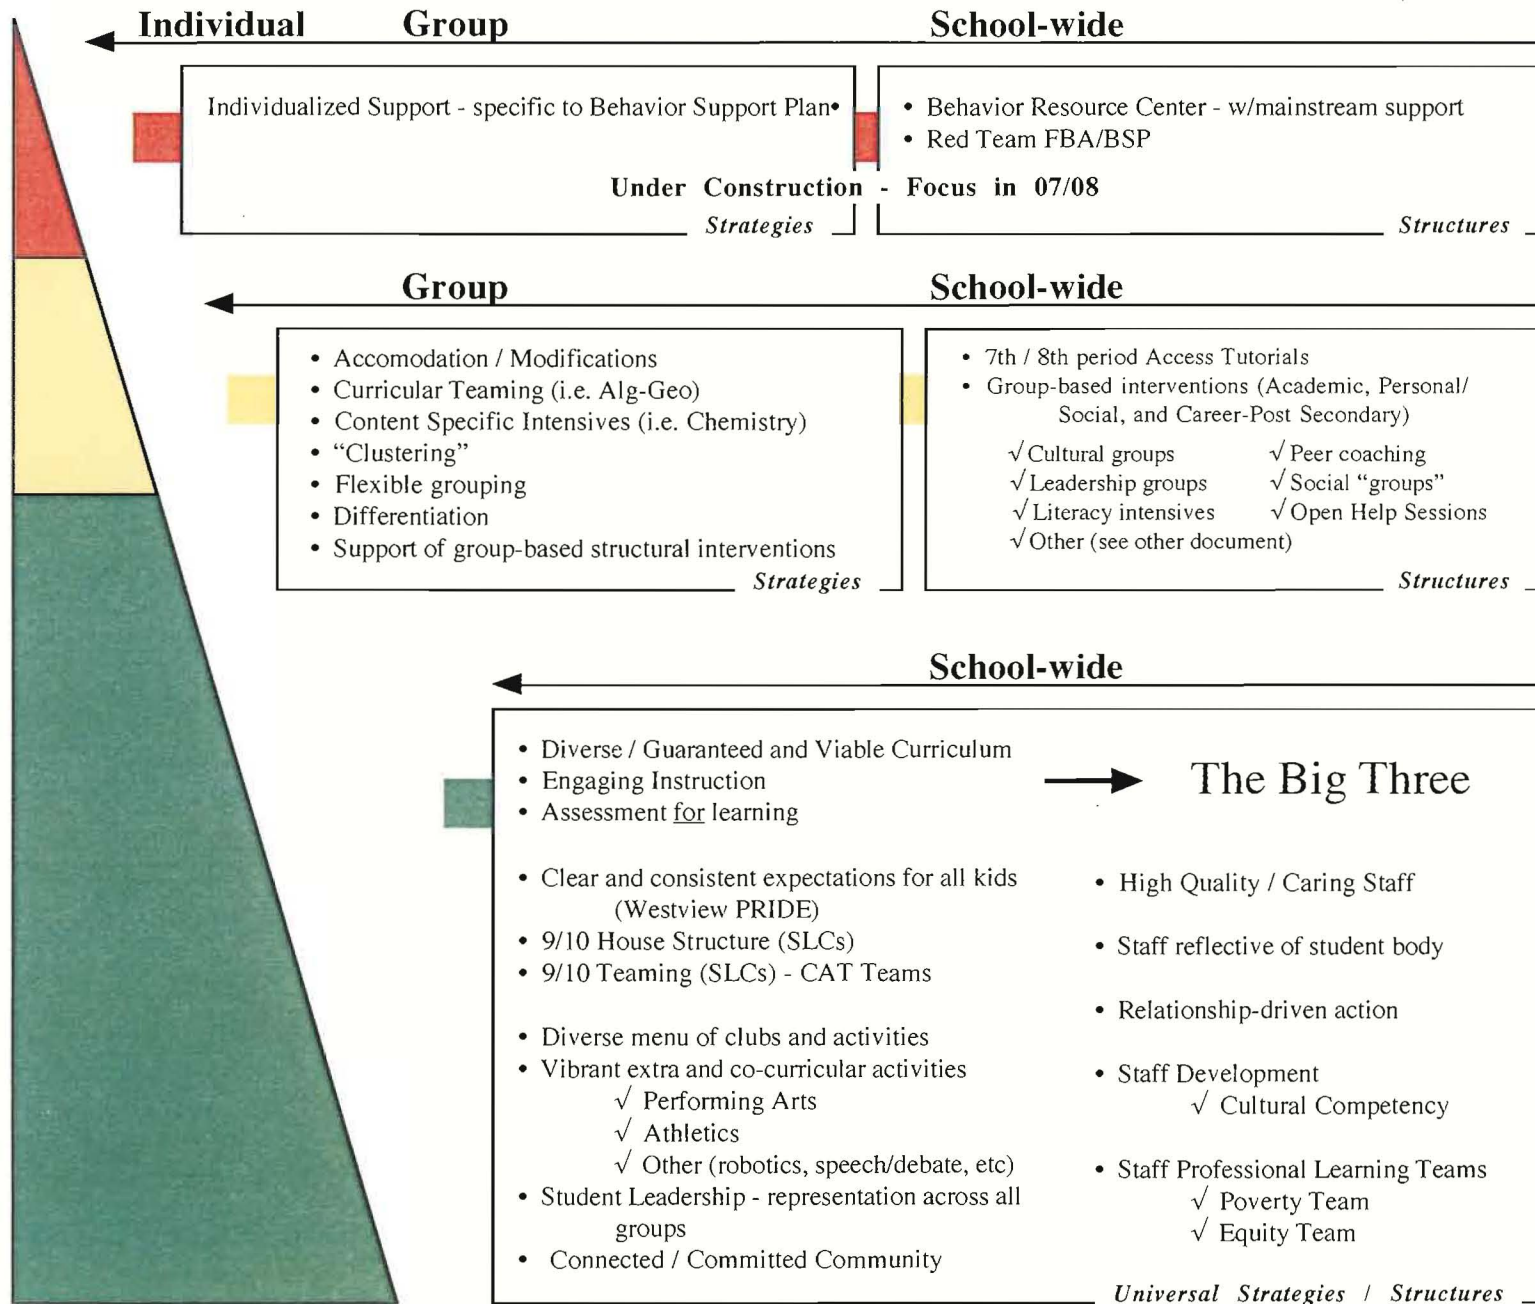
Individual Group School-wide

Individualized Support - specific to Behavior Support Plan•

• Behavior Resource Center - w/mainstream support
• Red Team FBA/BSP

Under Construction - Focus in 07/08

Strategies

Structures

Group School-wide

• Accomodation / Modifications
• Curricular Teaming (i.e. Alg-Geo)
• Content Specific Intensives (i.e. Chemistry)
• "Clustering"
• Flexible grouping
• Differentiation
• Support of group-based structural interventions

Strategies

• 7th / 8th period Access Tutorials
• Group-based interventions (Academic, Personal/ Social, and Career-Post Secondary)

√ Cultural groups √ Peer coaching
√ Leadership groups √ Social "groups"
√ Literacy intensives √ Open Help Sessions
√ Other (see other document)

Structures

School-wide

• Diverse / Guaranteed and Viable Curriculum
• Engaging Instruction
• Assessment for learning

The Big Three

• Clear and consistent expectations for all kids (Westview PRIDE)
• 9/10 House Structure (SLCs)
• 9/10 Teaming (SLCs) - CAT Teams

• Diverse menu of clubs and activities
• Vibrant extra and co-curricular activities
√ Performing Arts
√ Athletics
√ Other (robotics, speech/debate, etc)
• Student Leadership - representation across all groups
• Connected / Committed Community

• High Quality / Caring Staff

• Staff reflective of student body

• Relationship-driven action

• Staff Development
√ Cultural Competency

• Staff Professional Learning Teams
√ Poverty Team
√ Equity Team

Universal Strategies / Structures